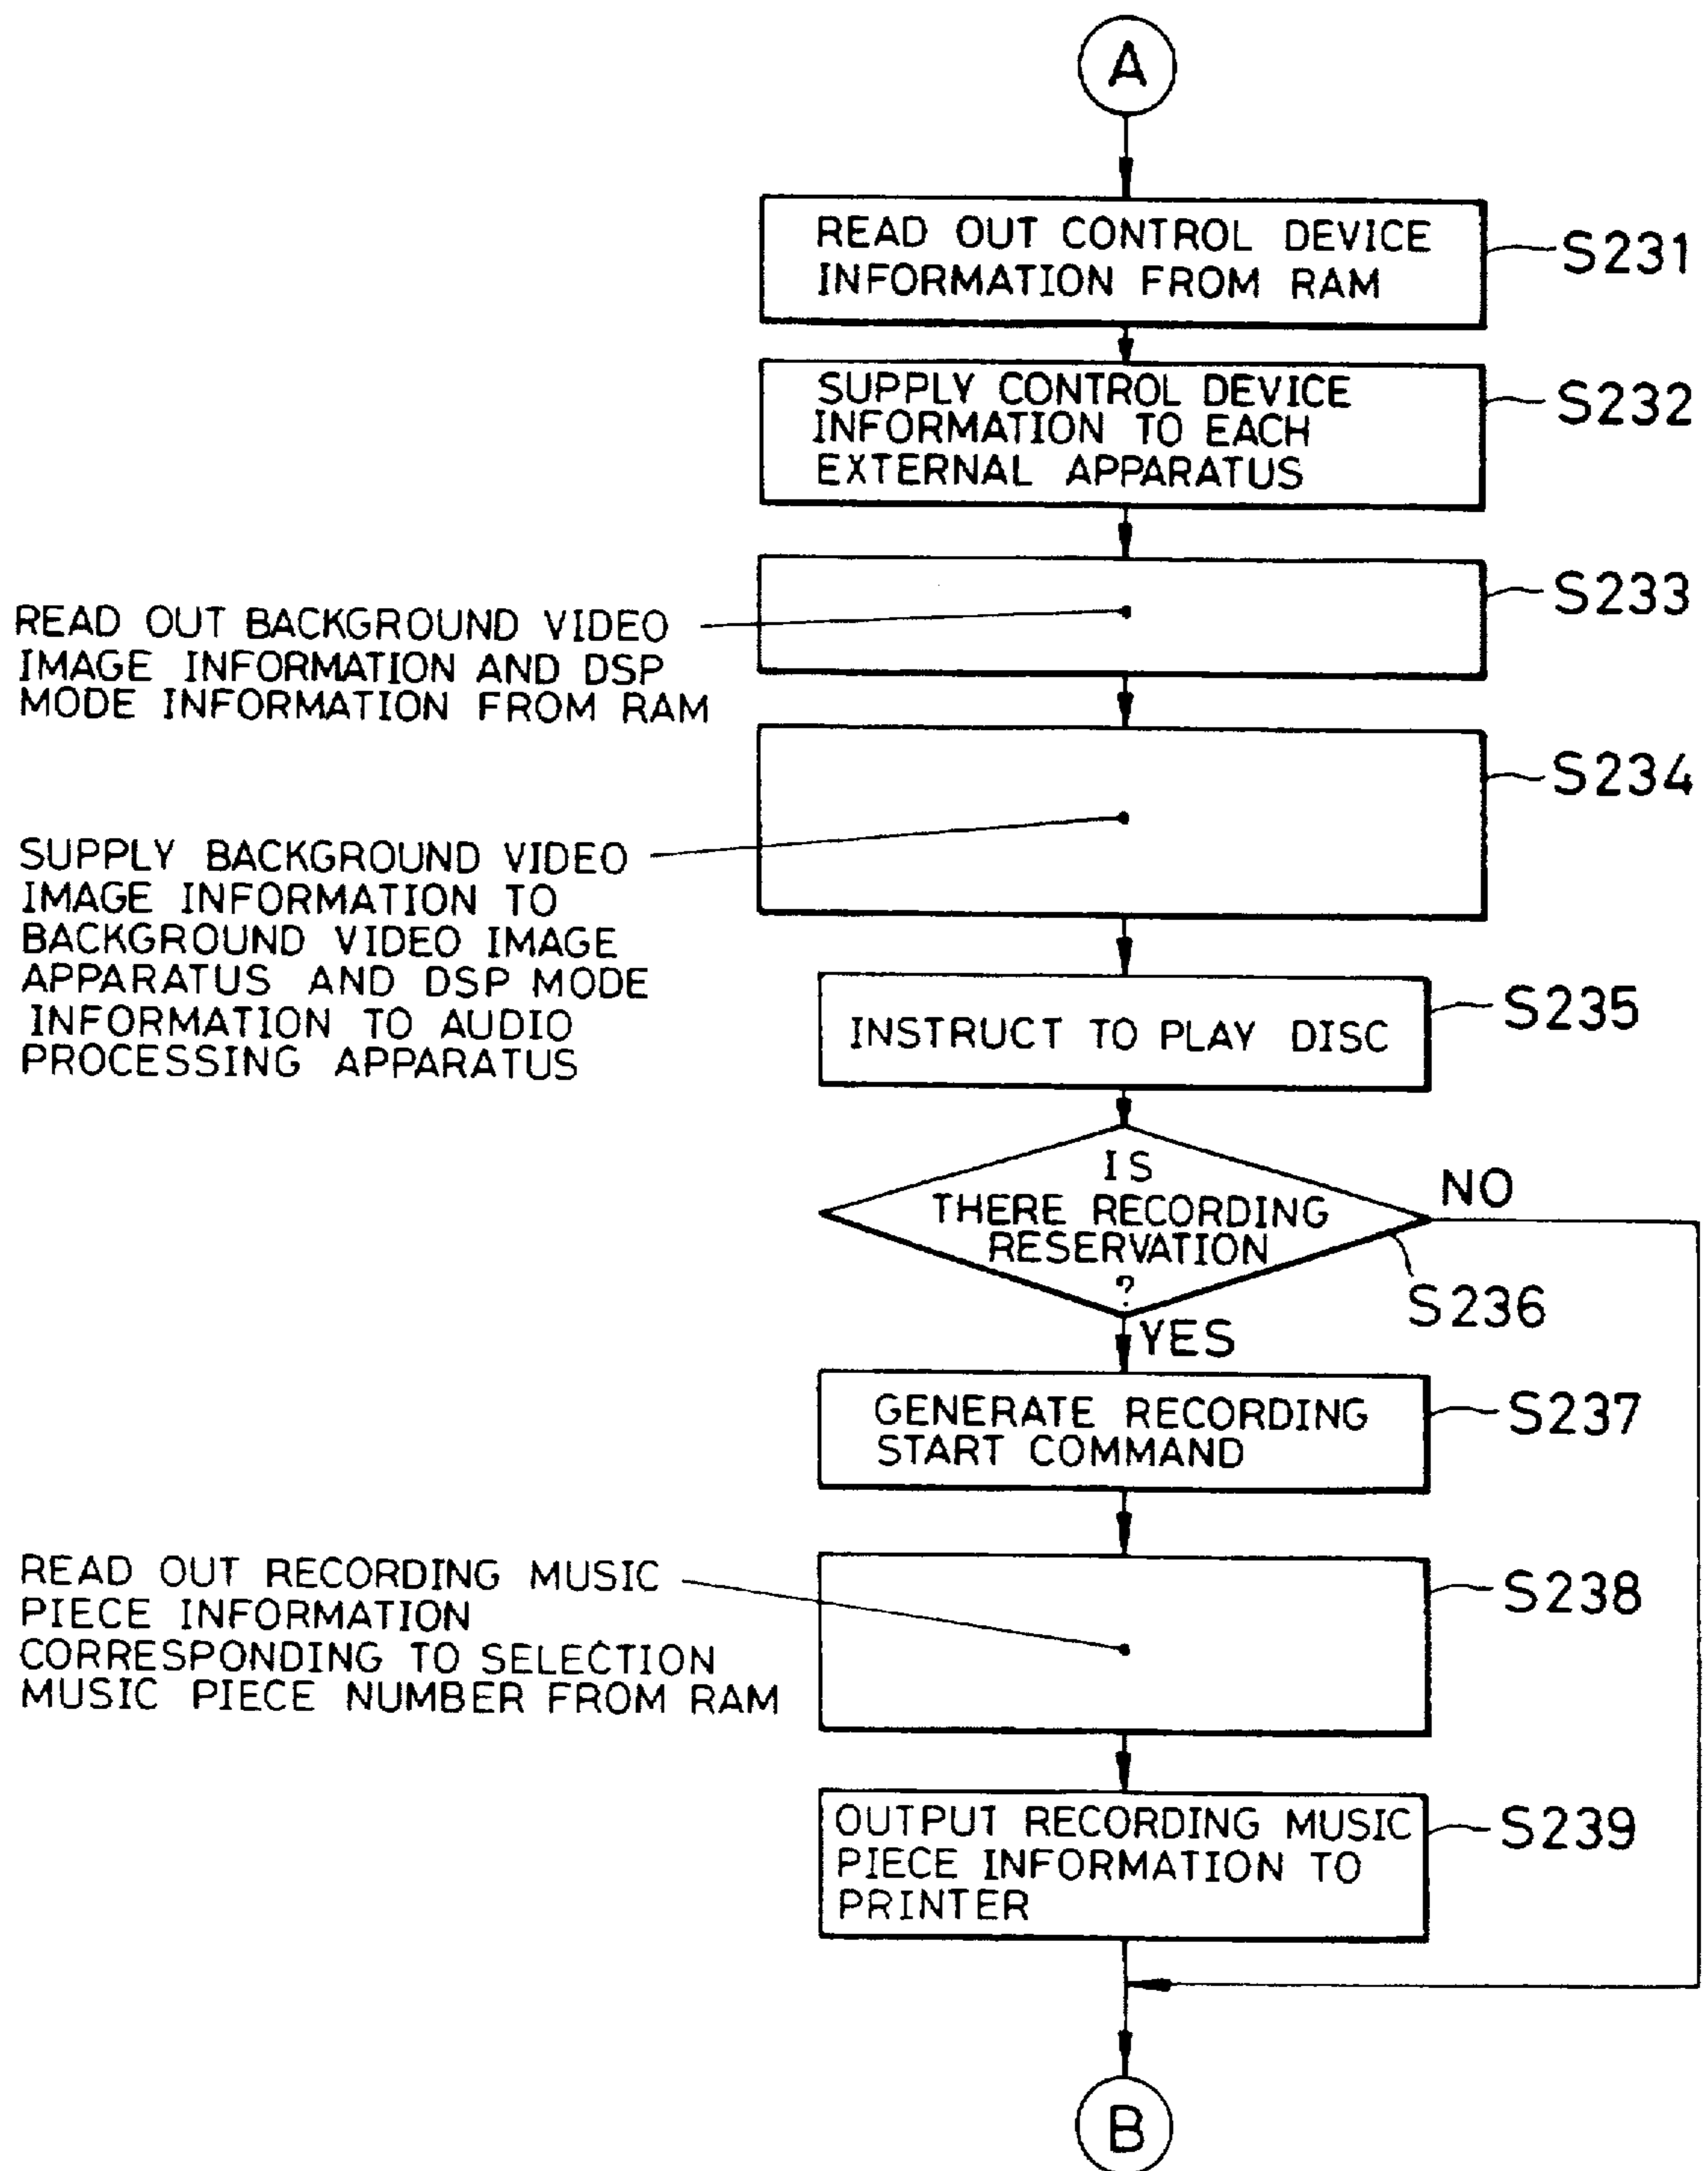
A

READ OUT CONTROL DEVICE INFORMATION FROM RAM

S231

SUPPLY CONTROL DEVICE INFORMATION TO EACH EXTERNAL APPARATUS

S232

READ OUT BACKGROUND VIDEO IMAGE INFORMATION AND DSP MODE INFORMATION FROM RAM

S233

SUPPLY BACKGROUND VIDEO IMAGE INFORMATION TO BACKGROUND VIDEO IMAGE APPARATUS AND DSP MODE INFORMATION TO AUDIO PROCESSING APPARATUS

S234

INSTRUCT TO PLAY DISC

S235

IS THERE RECORDING RESERVATION ?

NO

S236

YES

GENERATE RECORDING START COMMAND

S237

READ OUT RECORDING MUSIC PIECE INFORMATION CORRESPONDING TO SELECTION MUSIC PIECE NUMBER FROM RAM

S238

OUTPUT RECORDING MUSIC PIECE INFORMATION TO PRINTER

S239

B